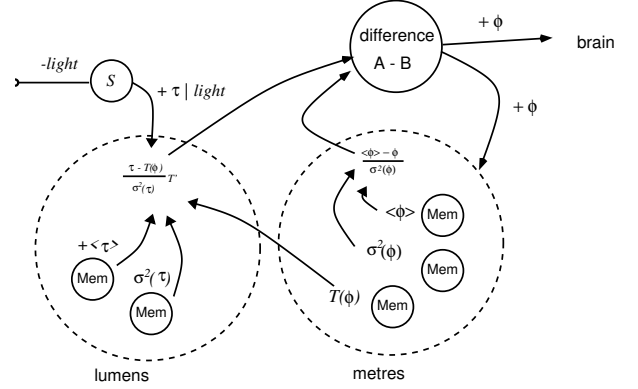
difference
A - B

$+\phi$

brain

$+\phi$

-light

S

$+\tau \mid light$

$\frac{\tau - T(\phi)}{\sigma^2(\tau)} T'$

$\frac{\langle\phi\rangle - \phi}{\sigma^2(\phi)}$

$\langle\phi\rangle$

Mem

$+\langle\tau\rangle$

$\sigma^2(\tau)$

Mem

Mem

$\sigma^2(\phi)$

Mem

$T(\phi)$

Mem

lumens

metres